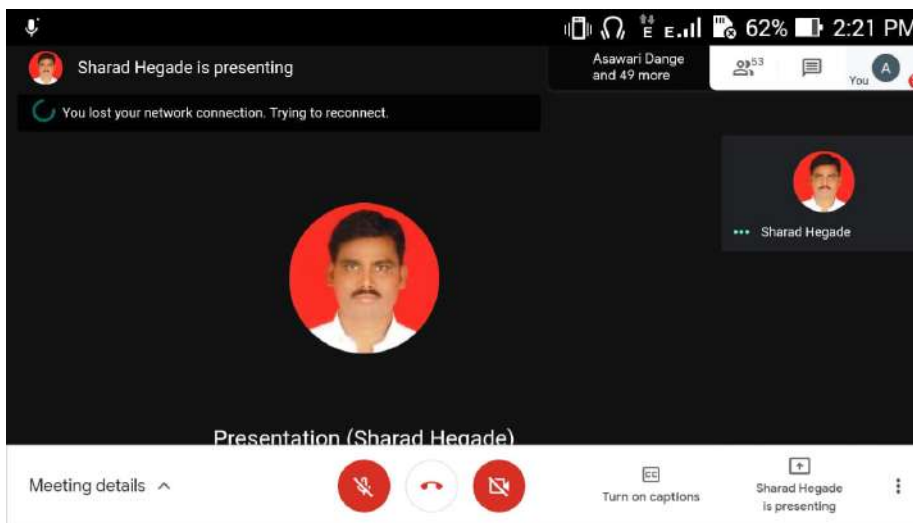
E 62% 2:21 PM

Sharad Hegade is presenting

Asawari Dange and 49 more

53

You

A

You lost your network connection. Trying to reconnect.

Sharad Hegade

Presentation (Sharad Hegade)

Meeting details

CC

Turn on captions

Sharad Hegade is presenting